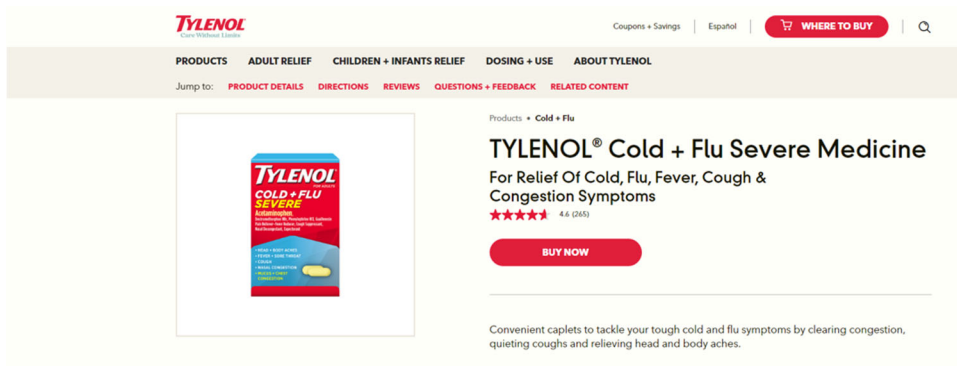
TYLENOL
Care Without Limits

Coupons + Savings | Español | WHERE TO BUY

PRODUCTS ADULT RELIEF CHILDREN + INFANTS RELIEF DOSING + USE ABOUT TYLENOL

Jump to: PRODUCT DETAILS DIRECTIONS REVIEWS QUESTIONS + FEEDBACK RELATED CONTENT

TYLENOL
FOR ADULTS
COLD + FLU
SEVERE
Acetaminophen
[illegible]
• HEAD + BODY ACHES
• FEVER • SORE THROAT
• COUGH
• NASAL CONGESTION
• MUCUS • CHEST CONGESTION

Products • Cold + Flu

TYLENOL® Cold + Flu Severe Medicine

For Relief Of Cold, Flu, Fever, Cough & Congestion Symptoms

4.6 (265)

BUY NOW

Convenient caplets to tackle your tough cold and flu symptoms by clearing congestion, quieting coughs and relieving head and body aches.